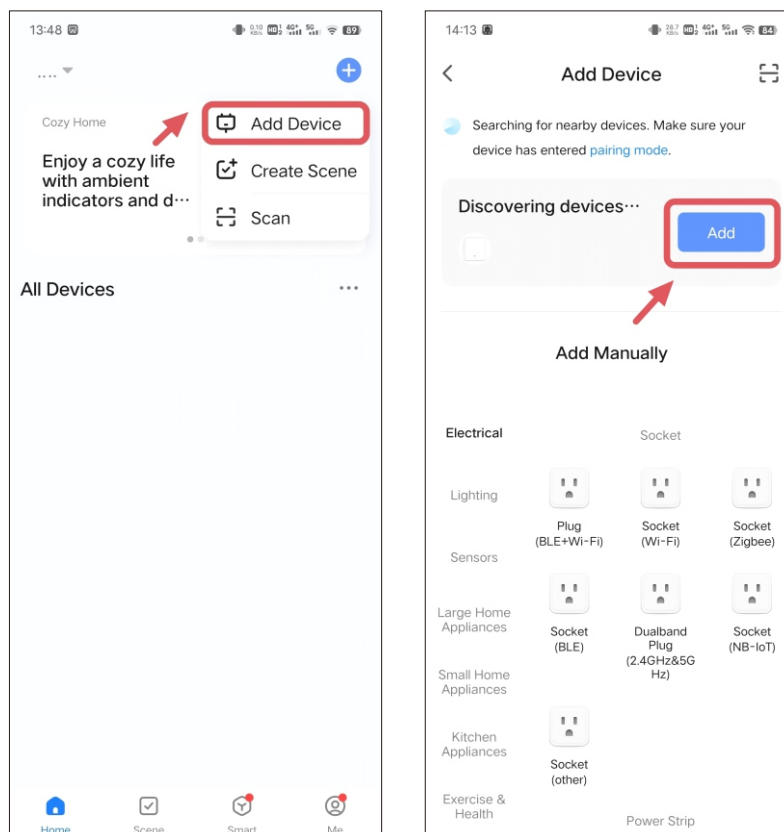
13:48 89

....

Cozy Home

Enjoy a cozy life with ambient indicators and d···

Add Device

Create Scene

Scan

All Devices

Home Scene Smart Me

14:13 84

Add Device

Searching for nearby devices. Make sure your device has entered pairing mode.

Discovering devices···

Add

Add Manually

Electrical

Lighting

Sensors

Large Home Appliances

Small Home Appliances

Kitchen Appliances

Exercise & Health

Socket

Plug (BLE+Wi-Fi)

Socket (Wi-Fi)

Socket (Zigbee)

Socket (BLE)

Dualband Plug (2.4GHz&5GHz)

Socket (NB-IoT)

Socket (other)

Power Strip